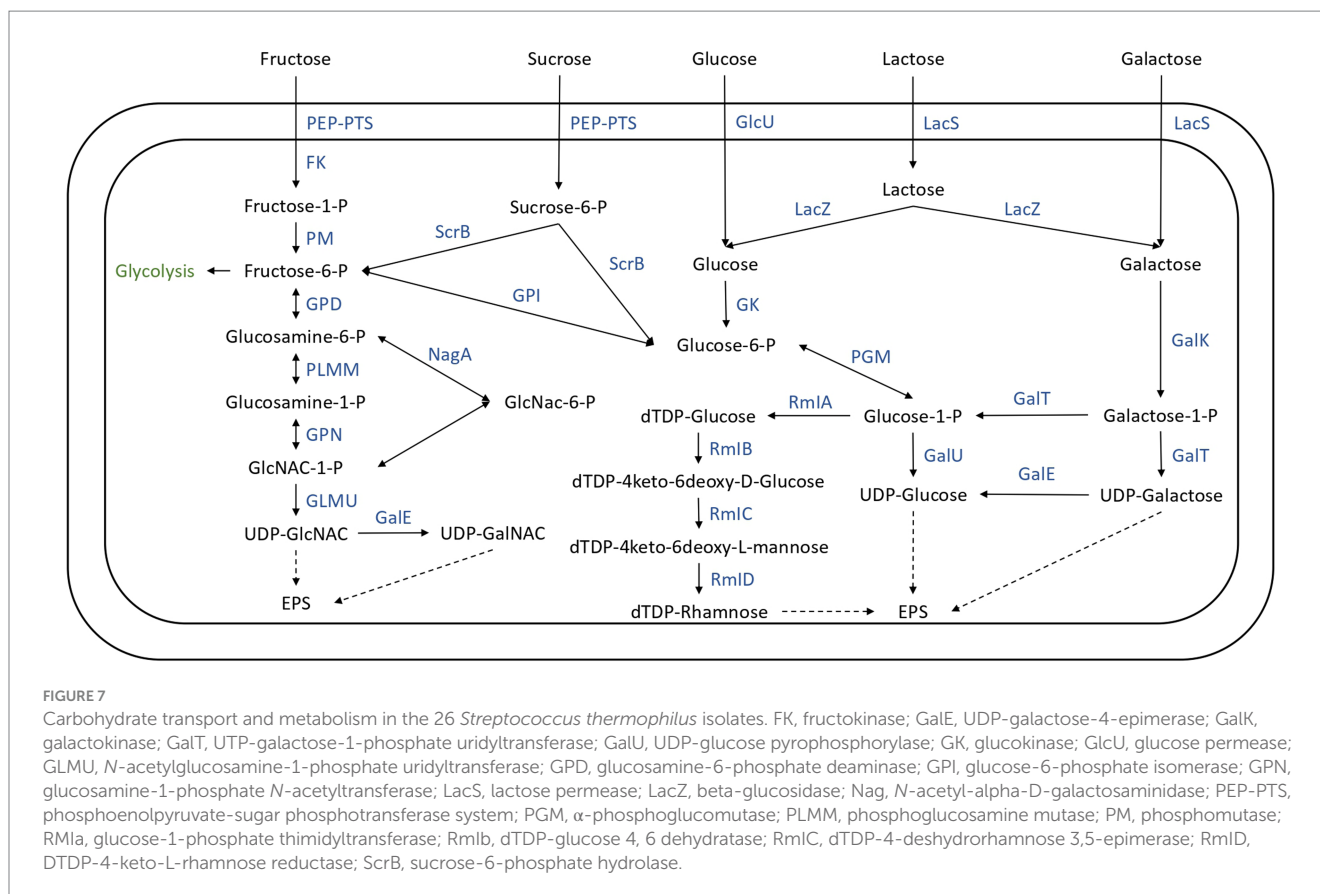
Fructose
Sucrose
Glucose
Lactose
Galactose

PEP-PTS
PEP-PTS
GlcU
LacS
LacS

FK
Fructose-1-P
Sucrose-6-P
Lactose
LacZ
LacZ
ScrB
PM
ScrB
Glucose
Galactose
Glycolysis
Fructose-6-P
GPI
GPD
GK
Glucosamine-6-P
NagA
Glucose-6-P
PGM
GalK
PLMM
Glucosamine-1-P
GlcNac-6-P
dTDP-Glucose
RmlA
Glucose-1-P
GalT
Galactose-1-P
GPN
RmlB
GalU
GalT
GlcNAC-1-P
dTDP-4keto-6deoxy-D-Glucose
GalE
UDP-Glucose
UDP-Galactose
GLMU
GalE
RmlC
UDP-GlcNAC
UDP-GalNAC
dTDP-4keto-6deoxy-L-mannose
RmlD
EPS
dTDP-Rhamnose
EPS

FIGURE 7

Carbohydrate transport and metabolism in the 26 *Streptococcus thermophilus* isolates. FK, fructokinase; GalE, UDP-galactose-4-epimerase; GalK, galactokinase; GalT, UTP-galactose-1-phosphate uridyltransferase; GalU, UDP-glucose pyrophosphorylase; GK, glucokinase; GlcU, glucose permease; GLMU, *N*-acetylglucosamine-1-phosphate uridyltransferase; GPD, glucosamine-6-phosphate deaminase; GPI, glucose-6-phosphate isomerase; GPN, glucosamine-1-phosphate *N*-acetyltransferase; LacS, lactose permease; LacZ, beta-glucosidase; Nag, *N*-acetyl-alpha-D-galactosaminidase; PEP-PTS, phosphoenolpyruvate-sugar phosphotransferase system; PGM, α-phosphoglucomutase; PLMM, phosphoglucosamine mutase; PM, phosphomutase; RMIa, glucose-1-phosphate thimidyltransferase; Rmlb, dTDP-glucose 4, 6 dehydratase; RmlC, dTDP-4-deshydrorhamnose 3,5-epimerase; RmlD, DTDP-4-keto-L-rhamnose reductase; ScrB, sucrose-6-phosphate hydrolase.